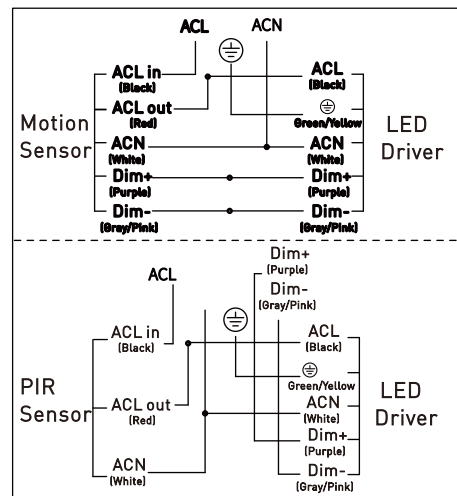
ACL ACN

ACL in (Black)
ACL out (Red)
Motion Sensor
ACN (White)
Dim+ (Purple)
Dim- (Gray/Pink)

ACL (Black)
⏚ Green/Yellow
ACN (White)
Dim+ (Purple)
Dim- (Gray/Pink)
LED Driver

ACL
Dim+ (Purple)
Dim- (Gray/Pink)

PIR Sensor
ACL in (Black)
ACL out (Red)
ACN (White)

ACL (Black)
⏚ Green/Yellow
ACN (White)
Dim+ (Purple)
Dim- (Gray/Pink)
LED Driver